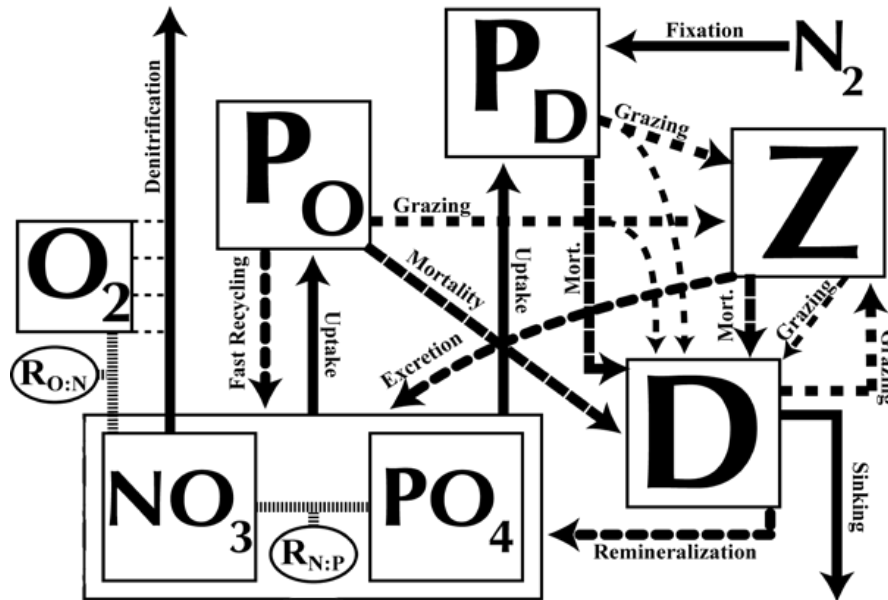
$P_D$

Fixation

$N_2$

Denitrification

$P_O$

Grazing

Z

$O_2$

Grazing

Mortality

Uptake

Mort.

Mort.

Grazing

Grazing

Fast Recycling

Uptake

Excretion

$R_{O:N}$

D

Sinking

$NO_3$

$PO_4$

$R_{N:P}$

Remineralization